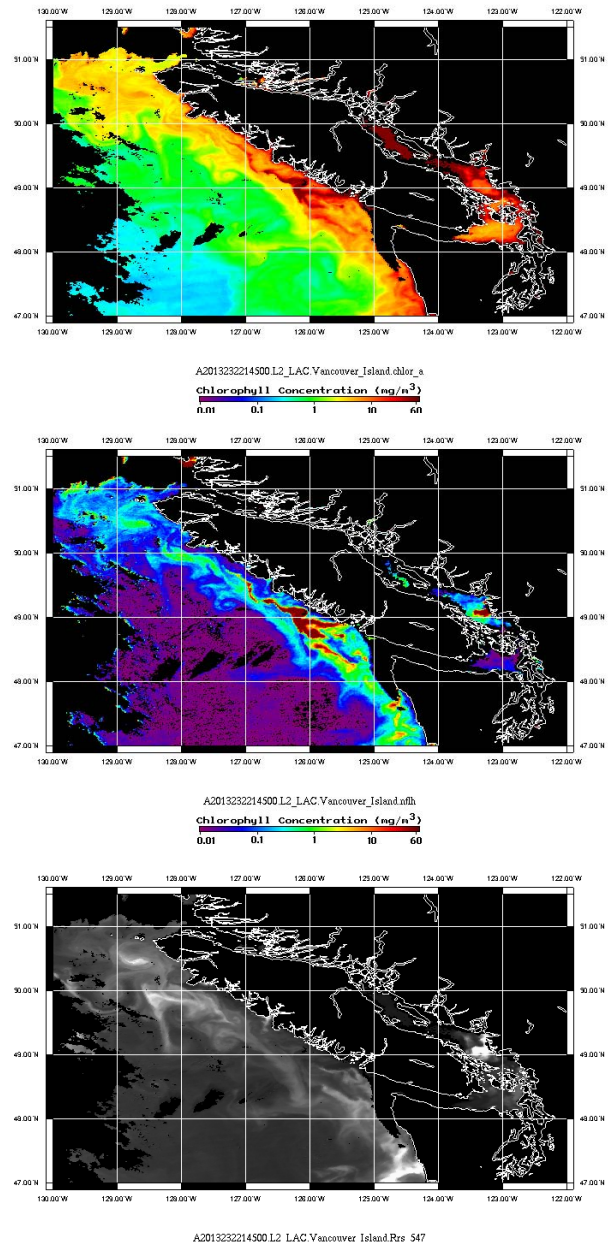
130.00°W 129.00°W 128.00°W 127.00°W 126.00°W 125.00°W 124.00°W 123.00°W 122.00°W

51.00°N 50.00°N 49.00°N 48.00°N 47.00°N

51.00°N 50.00°N 49.00°N 48.00°N 47.00°N

130.00°W 129.00°W 128.00°W 127.00°W 126.00°W 125.00°W 124.00°W 123.00°W 122.00°W

A2013232214500.L2_LAC.Vancouver_Island.chlor_a

Chlorophyll Concentration (mg/m$^3$)

0.01 0.1 1 10 60

130.00°W 129.00°W 128.00°W 127.00°W 126.00°W 125.00°W 124.00°W 123.00°W 122.00°W

51.00°N 50.00°N 49.00°N 48.00°N 47.00°N

51.00°N 50.00°N 49.00°N 48.00°N 47.00°N

130.00°W 129.00°W 128.00°W 127.00°W 126.00°W 125.00°W 124.00°W 123.00°W 122.00°W

A2013232214500.L2_LAC.Vancouver_Island.nflh

Chlorophyll Concentration (mg/m$^3$)

0.01 0.1 1 10 60

130.00°W 129.00°W 128.00°W 127.00°W 126.00°W 125.00°W 124.00°W 123.00°W 122.00°W

51.00°N 50.00°N 49.00°N 48.00°N 47.00°N

51.00°N 50.00°N 49.00°N 48.00°N 47.00°N

130.00°W 129.00°W 128.00°W 127.00°W 126.00°W 125.00°W 124.00°W 123.00°W 122.00°W

A2013232214500.L2_LAC.Vancouver_Island.Rrs_547